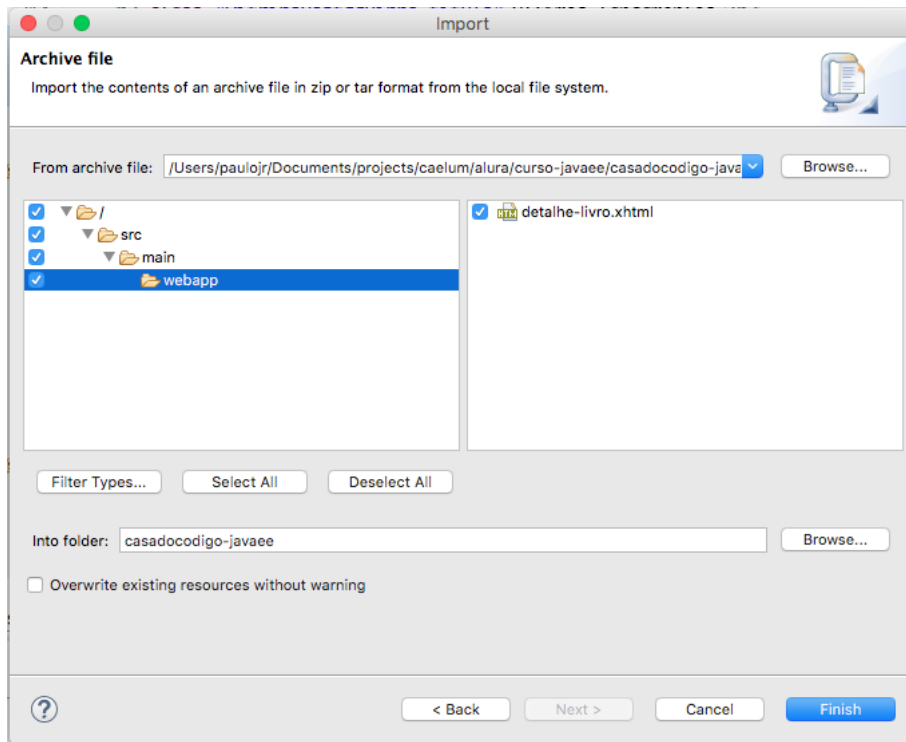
Import

Archive file

Import the contents of an archive file in zip or tar format from the local file system.

From archive file: /Users/paulojr/Documents/projects/caelum/alura/curso-javaee/casadocodigo-java

Browse...

/
src
main
webapp

detalhe-livro.xhtml

Filter Types...
Select All
Deselect All

Into folder: casadocodigo-javaee

Browse...

Overwrite existing resources without warning

?

< Back
Next >
Cancel
Finish